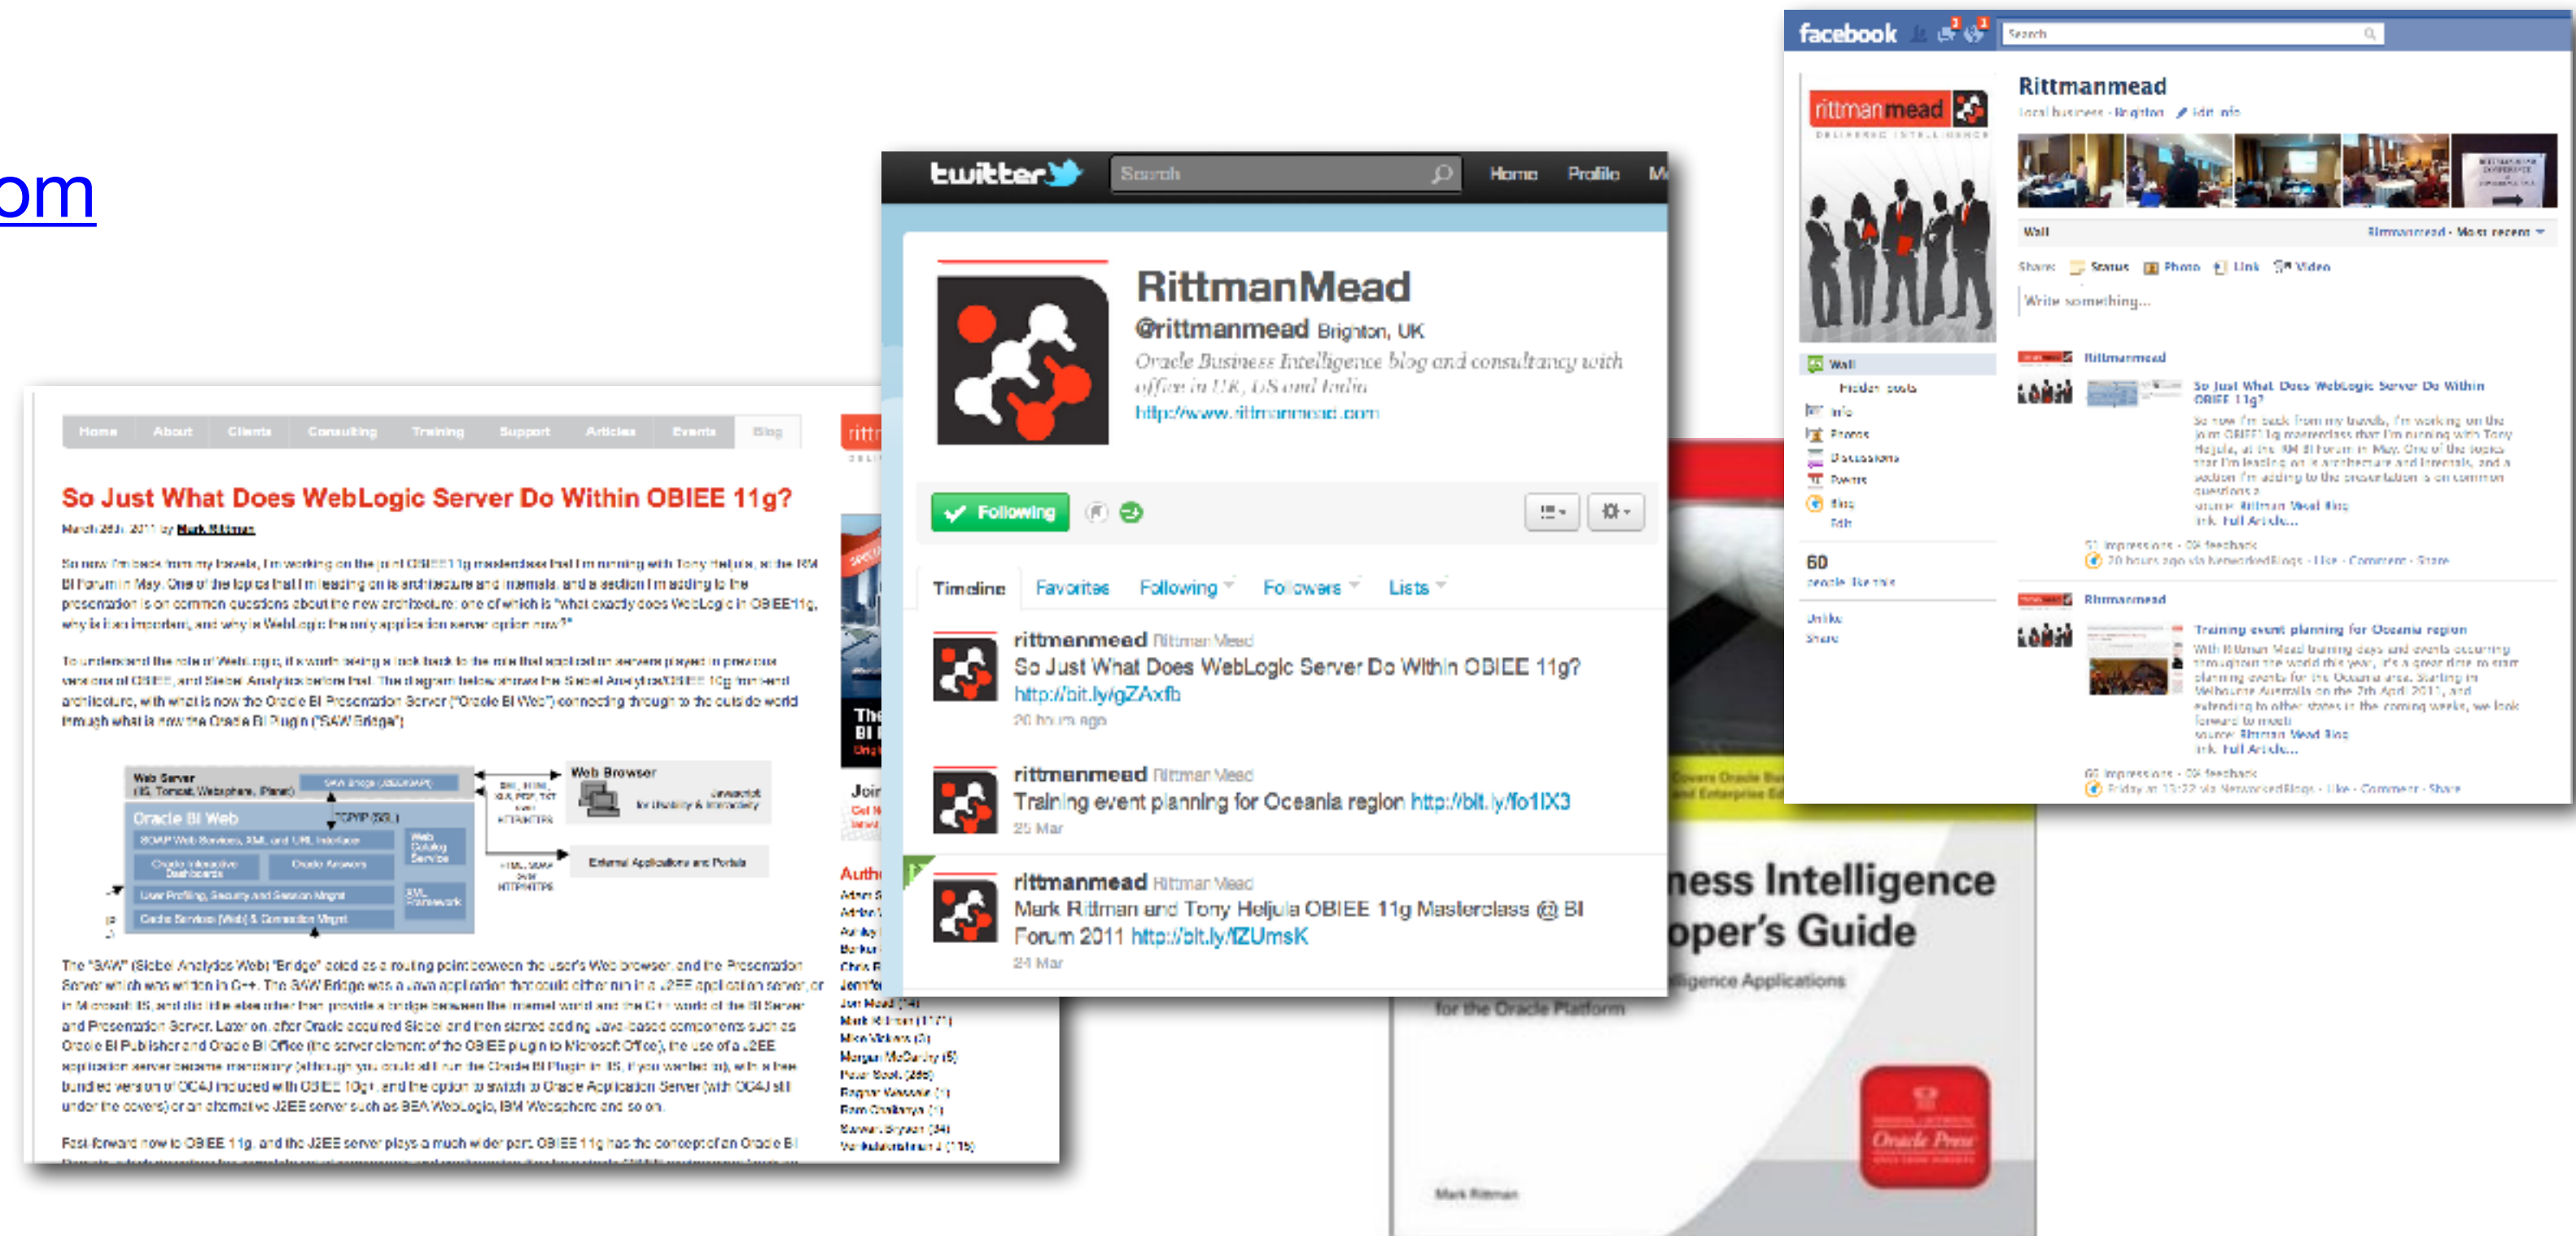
om

Home About Clients Consulting Training Support Articles Events Blog

So Just What Does WebLogic Server Do Within OBIEE 11g?

March 28th, 2011 by Mark Rittman

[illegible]

Web Server
Oracle BI Web
Web Browser
External Applications and Portals

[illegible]

twitter Search Home Profile

RittmanMead
@rittmanmead Brighton, UK
Oracle Business Intelligence blog and consultancy with offices in UK, US and India
http://www.rittmanmead.com

Following

Timeline Favorites Following Followers Lists

rittmanmead Rittman Mead
So Just What Does WebLogic Server Do Within OBIEE 11g? http://bit.ly/gZAxfb
20 hours ago

rittmanmead Rittman Mead
Training event planning for Oceania region http://bit.ly/fo1IX3
25 Mar

rittmanmead Rittman Mead
Mark Rittman and Tony Heljula OBIEE 11g Masterclass @ BI Forum 2011 http://bit.ly/fZUmsK
24 Mar

ness Intelligence
oper's Guide

Oracle Press

facebook Search

Rittmanmead
Local business · Brighton · Edit info

rittman mead

Wall
Share: Status Photo Link Video
Write something...

Wall
Info
Photos
Discussions
Events
Blog

60
people like this

Rittmanmead
So Just What Does WebLogic Server Do Within OBIEE 11g?
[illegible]

Rittmanmead
Training event planning for Oceania region
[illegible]